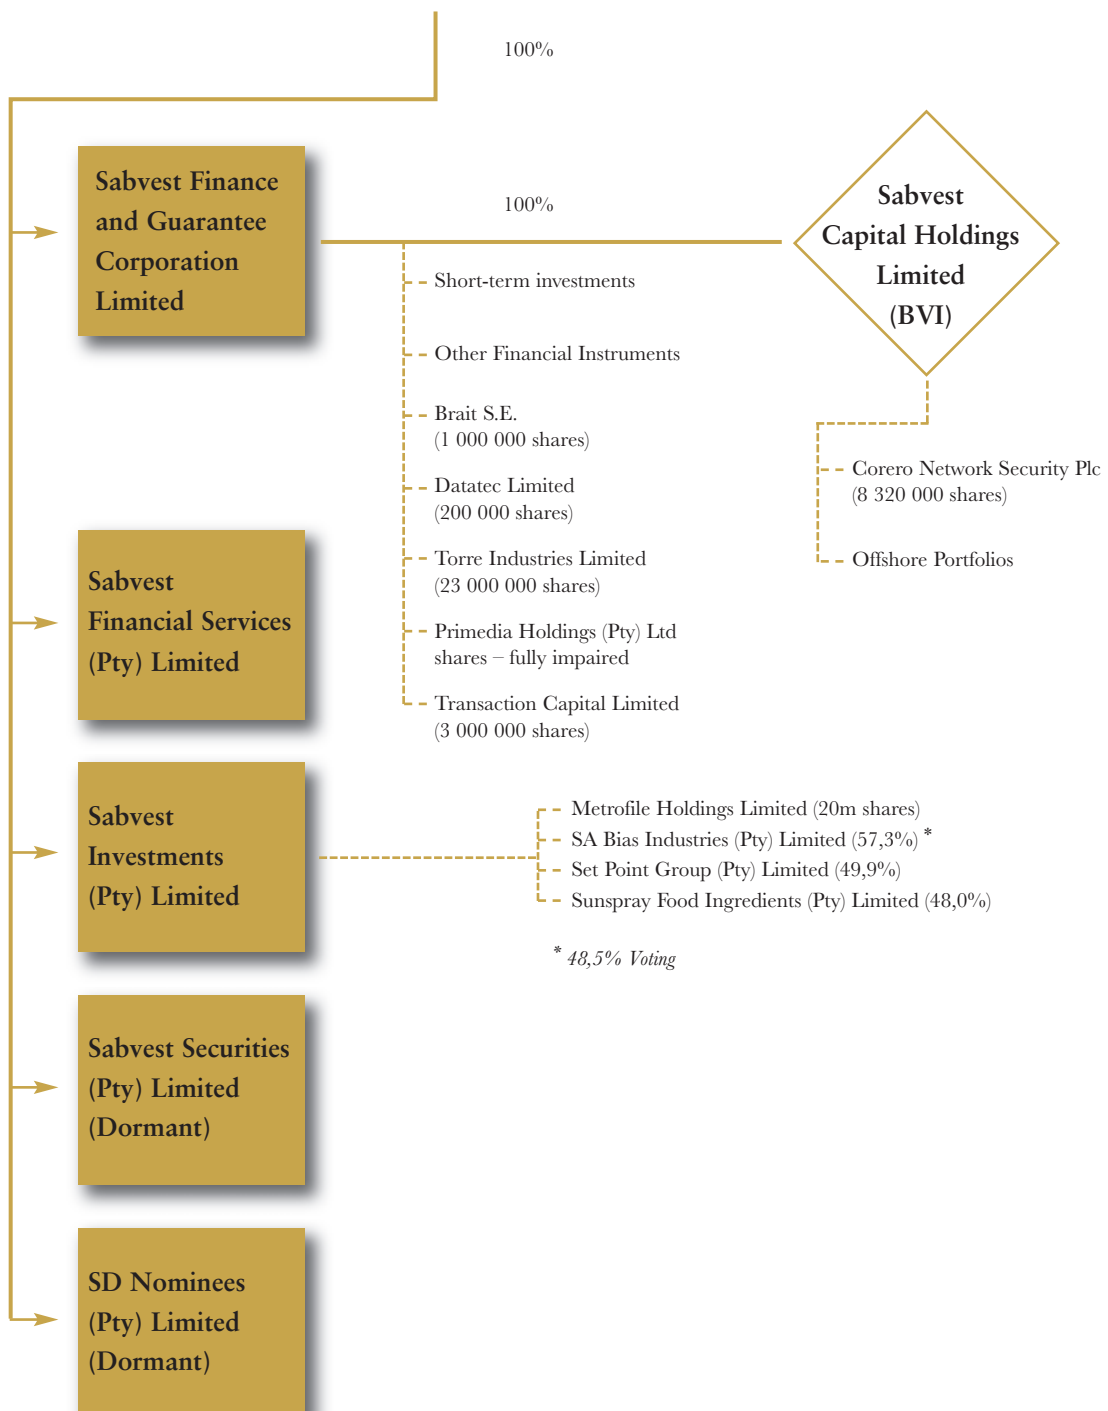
100%

Sabvest Finance and Guarantee Corporation Limited

100%

Sabvest Capital Holdings Limited (BVI)

Short-term investments

Other Financial Instruments

Brait S.E. (1 000 000 shares)

Datatec Limited (200 000 shares)

Torre Industries Limited (23 000 000 shares)

Primedia Holdings (Pty) Ltd shares – fully impaired

Transaction Capital Limited (3 000 000 shares)

Corero Network Security Plc (8 320 000 shares)

Offshore Portfolios

Sabvest Financial Services (Pty) Limited

Sabvest Investments (Pty) Limited

Metrofile Holdings Limited (20m shares)
SA Bias Industries (Pty) Limited (57,3%) *
Set Point Group (Pty) Limited (49,9%)
Sunspray Food Ingredients (Pty) Limited (48,0%)

* 48,5% Voting

Sabvest Securities (Pty) Limited (Dormant)

SD Nominees (Pty) Limited (Dormant)